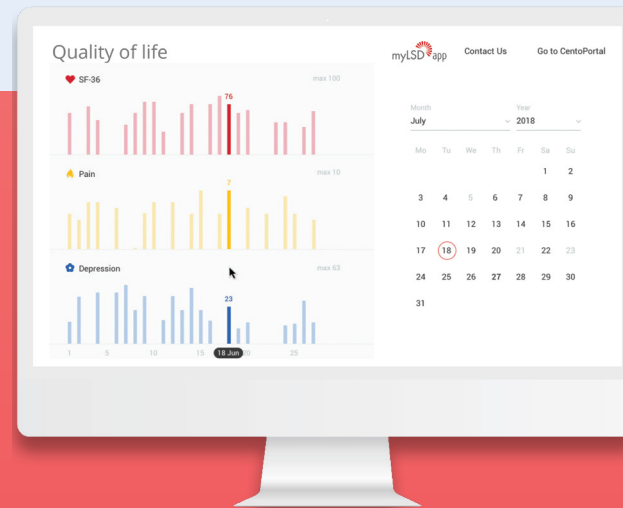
Quality of life

mySD app

Contact Us

Go to CentoPortal

SF-36

max 100

76

Pain

max 10

7

Depression

max 63

23

1 5 10 15 18 Jun 25

Month
July

Year
2018

| Mo | Tu | We | Th | Fr | Sa | Su |
|---|---|---|---|---|---|---|
| | | | | | 1 | 2 |
| 3 | 4 | 5 | 6 | 7 | 8 | 9 |
| 10 | 11 | 12 | 13 | 14 | 15 | 16 |
| 17 | 18 | 19 | 20 | 21 | 22 | 23 |
| 24 | 25 | 26 | 27 | 28 | 29 | 30 |
| 31 | | | | | | |